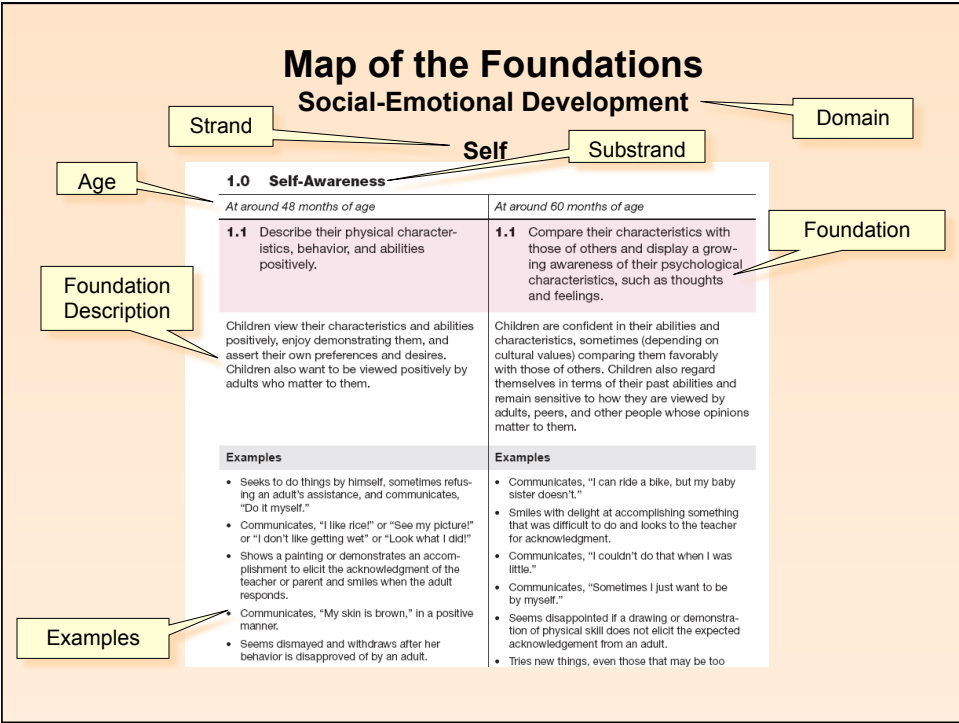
Map of the Foundations
Social-Emotional Development

Domain

Strand

Self

Substrand

Age

1.0 Self-Awareness

| At around 48 months of age | At around 60 months of age |
|---|---|
| 1.1 Describe their physical characteristics, behavior, and abilities positively. | 1.1 Compare their characteristics with those of others and display a growing awareness of their psychological characteristics, such as thoughts and feelings. |
| Children view their characteristics and abilities positively, enjoy demonstrating them, and assert their own preferences and desires. Children also want to be viewed positively by adults who matter to them. | Children are confident in their abilities and characteristics, sometimes (depending on cultural values) comparing them favorably with those of others. Children also regard themselves in terms of their past abilities and remain sensitive to how they are viewed by adults, peers, and other people whose opinions matter to them. |
| Examples | Examples |
| • Seeks to do things by himself, sometimes refusing an adult's assistance, and communicates, "Do it myself." • Communicates, "I like rice!" or "See my picture!" or "I don't like getting wet" or "Look what I did!" • Shows a painting or demonstrates an accomplishment to elicit the acknowledgment of the teacher or parent and smiles when the adult responds. • Communicates, "My skin is brown," in a positive manner. • Seems dismayed and withdraws after her behavior is disapproved of by an adult. | • Communicates, "I can ride a bike, but my baby sister doesn't." • Smiles with delight at accomplishing something that was difficult to do and looks to the teacher for acknowledgment. • Communicates, "I couldn't do that when I was little." • Communicates, "Sometimes I just want to be by myself." • Seems disappointed if a drawing or demonstration of physical skill does not elicit the expected acknowledgement from an adult. • Tries new things, even those that may be too |

Foundation

Foundation Description

Examples